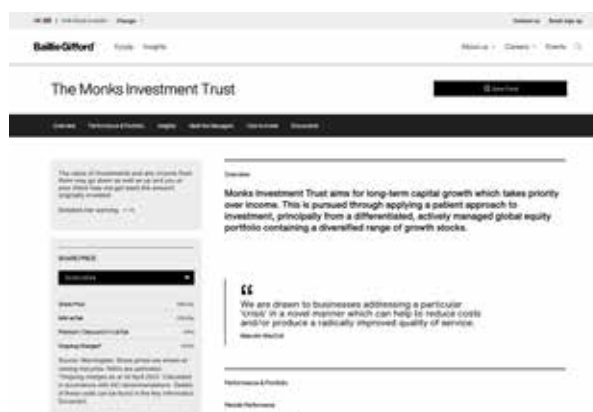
UK (EN) | Individual investor Change

Contact us Email sign up

BaillieGifford Funds Insights

About us Careers Events

The Monks Investment Trust

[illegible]

Overview Performance & Portfolio Insights Meet the Managers How to invest Documents

The value of investments and any income from them may go down as well as up and you or your client may not get back the amount originally invested.

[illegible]

SHARE PRICE

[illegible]

Share Price

NAV at fair

Premium / Discount to fair

Ongoing Charges*

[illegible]

Overview

Monks Investment Trust aims for long-term capital growth which takes priority over income. This is pursued through applying a patient approach to investment, principally from a differentiated, actively managed global equity portfolio containing a diversified range of growth stocks.

“

We are drawn to businesses addressing a particular 'crisis' in a novel manner which can help to reduce costs and/or produce a radically improved quality of service.

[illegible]

Performance & Portfolio

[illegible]